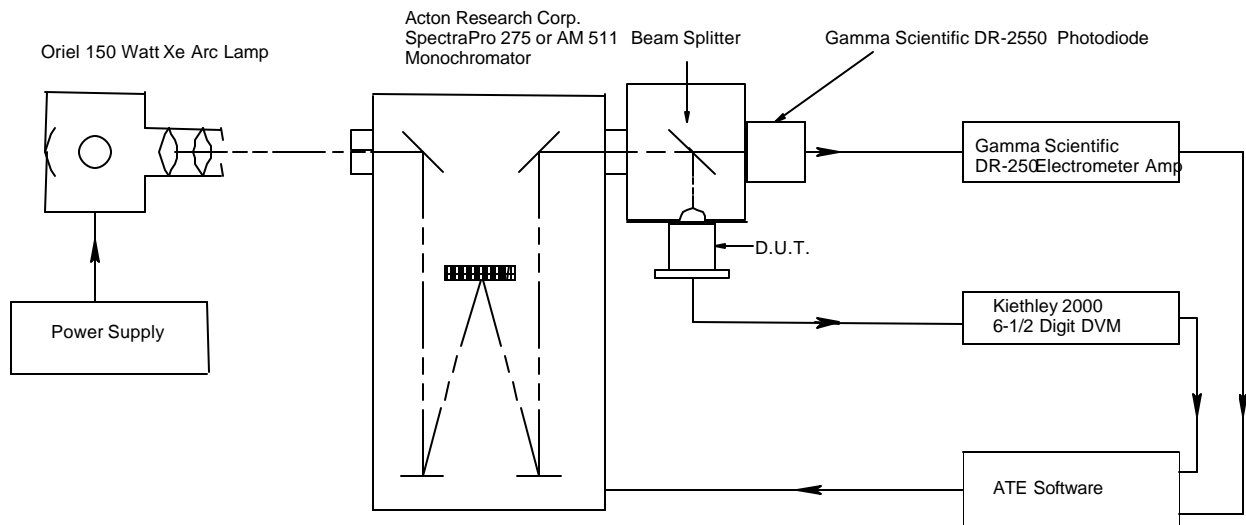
Oriel 150 Watt Xe Arc Lamp

Acton Research Corp.
SpectraPro 275 or AM 511
Monochromator

Beam Splitter

Gamma Scientific DR-2550 Photodiode

Gamma Scientific
DR-250Electrometer Amp

D.U.T.

Kiethley 2000
6-1/2 Digit DVM

Power Supply

ATE Software